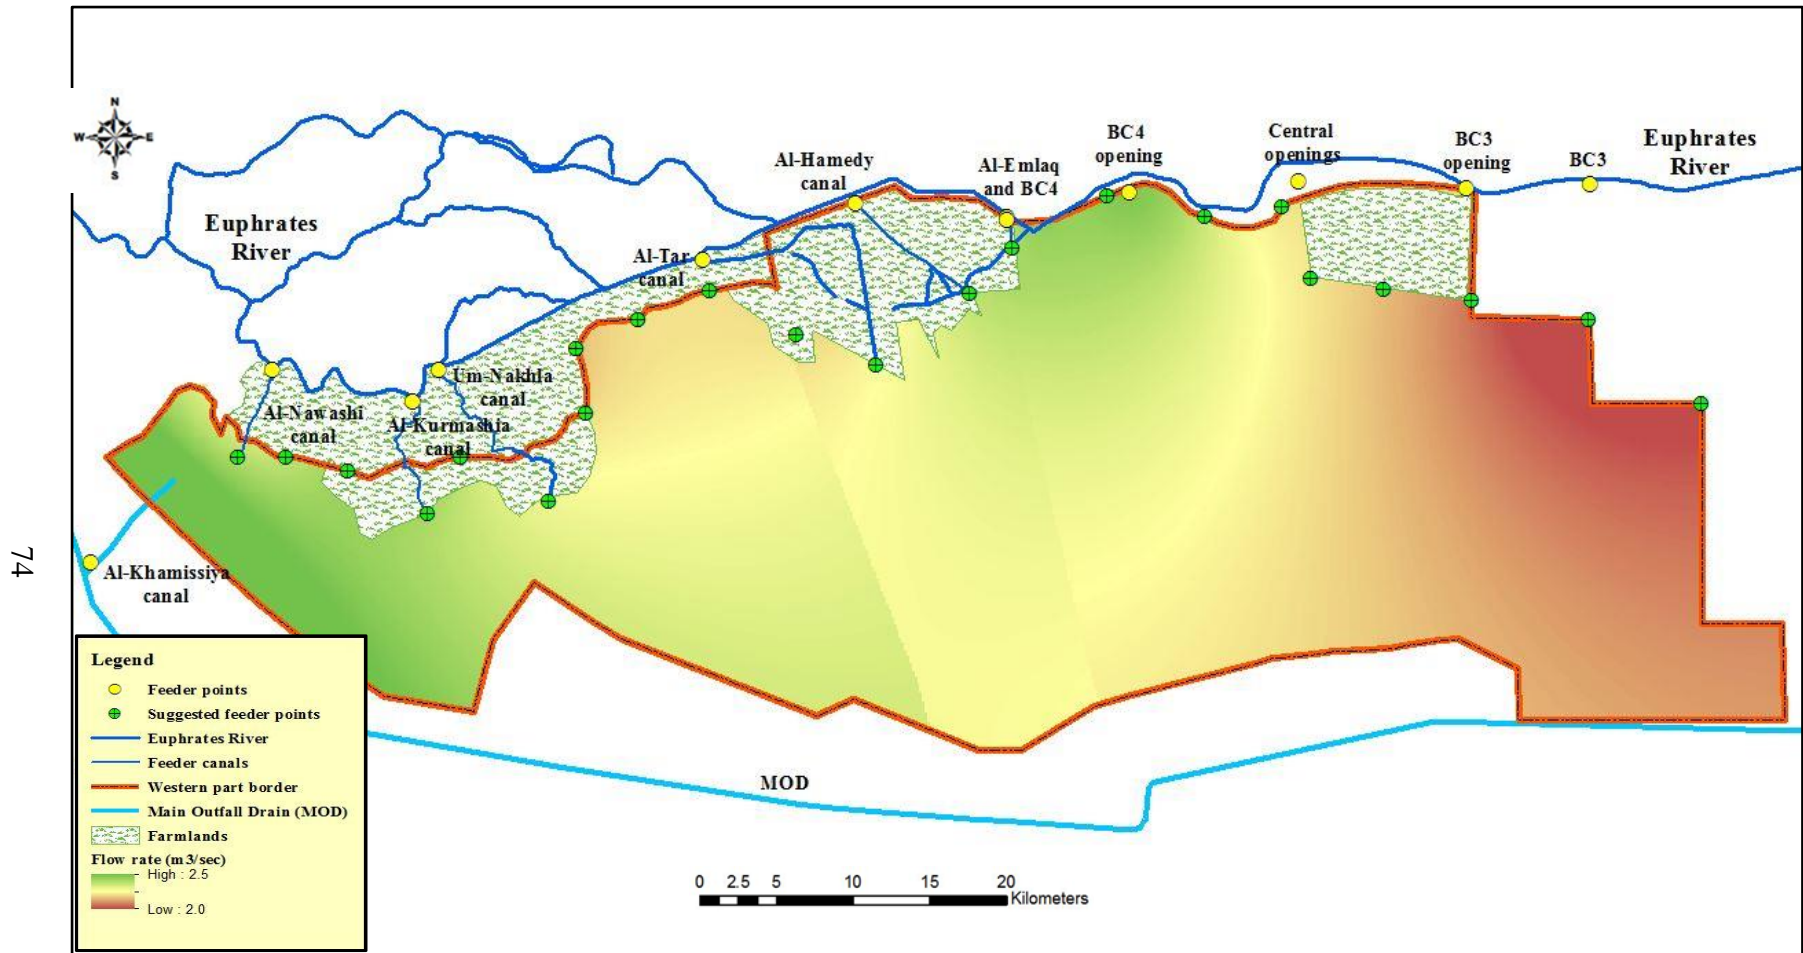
74

N
W
E
S

Euphrates River

Al-Hamedy canal

Al-Emlaq and BC4

BC4 opening

Central openings

BC3 opening

BC3

Euphrates River

Al-Tar canal

Um-Nakhla canal

Al-Nawashi canal

Al-Kurmashia canal

Al-Khamissiya canal

Legend
Feeder points
Suggested feeder points
Euphrates River
Feeder canals
Western part border
Main Outfall Drain (MOD)
Farmlands
Flow rate (m3/sec)
High : 2.5
Low : 2.0

MOD

0 2.5 5 10 15 20 Kilometers